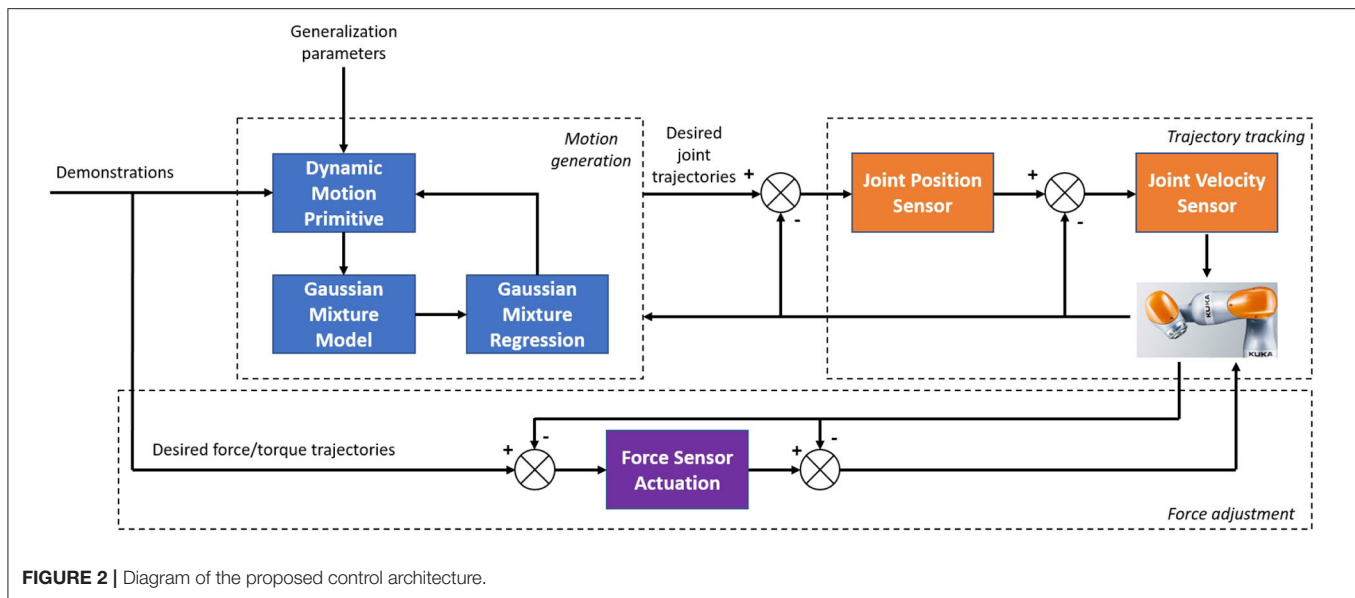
Generalization parameters

Motion generation

Demonstrations

Dynamic Motion Primitive

Gaussian Mixture Model

Gaussian Mixture Regression

Desired joint trajectories

+

-

Trajectory tracking

Joint Position Sensor

+

-

Joint Velocity Sensor

KUKA

KUKA

Desired force/torque trajectories

+

-

Force Sensor Actuation

+

-

Force adjustment

**FIGURE 2 |** Diagram of the proposed control architecture.